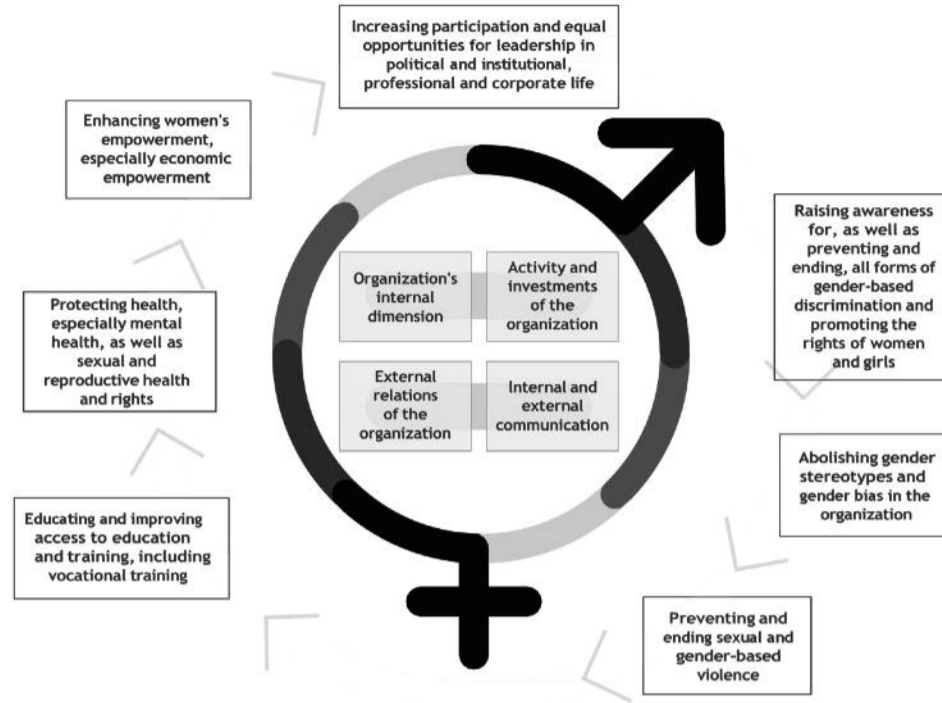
Increasing participation and equal opportunities for leadership in political and institutional, professional and corporate life

Enhancing women's empowerment, especially economic empowerment

Raising awareness for, as well as preventing and ending, all forms of gender-based discrimination and promoting the rights of women and girls

Protecting health, especially mental health, as well as sexual and reproductive health and rights

Organization's internal dimension

Activity and investments of the organization

External relations of the organization

Internal and external communication

Abolishing gender stereotypes and gender bias in the organization

Educating and improving access to education and training, including vocational training

Preventing and ending sexual and gender-based violence